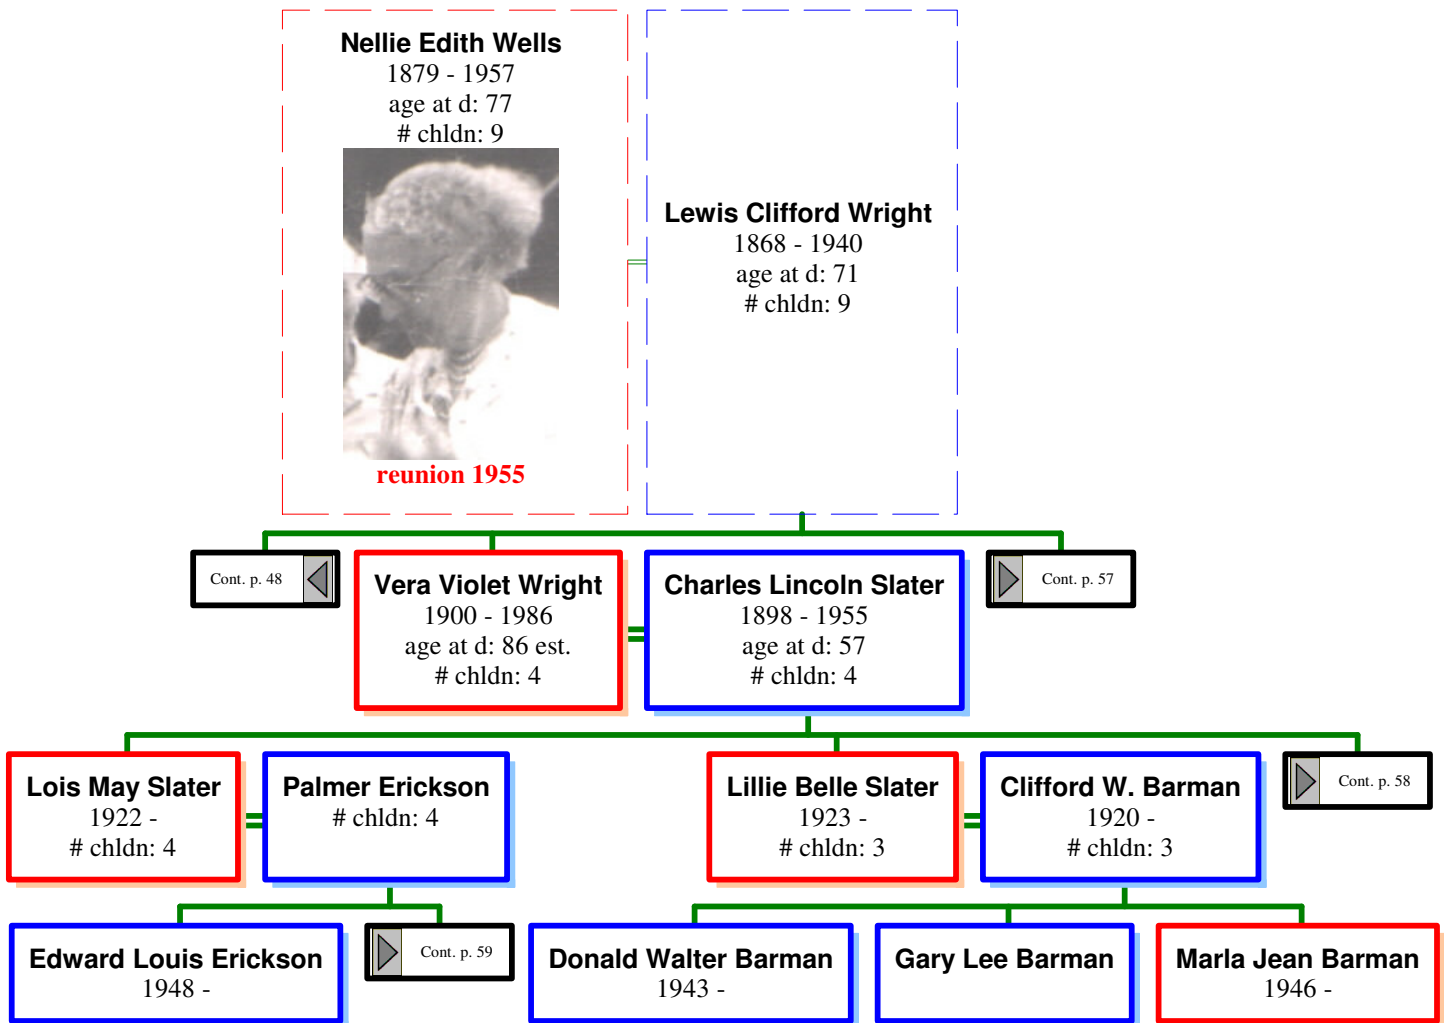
Nellie Edith Wells
1879 - 1957
age at d: 77
# chldn: 9
reunion 1955

Lewis Clifford Wright
1868 - 1940
age at d: 71
# chldn: 9

Cont. p. 48

Vera Violet Wright
1900 - 1986
age at d: 86 est.
# chldn: 4

Charles Lincoln Slater
1898 - 1955
age at d: 57
# chldn: 4

Cont. p. 57

Lois May Slater
1922 -
# chldn: 4

Palmer Erickson
# chldn: 4

Lillie Belle Slater
1923 -
# chldn: 3

Clifford W. Barman
1920 -
# chldn: 3

Cont. p. 58

Edward Louis Erickson
1948 -

Cont. p. 59

Donald Walter Barman
1943 -

Gary Lee Barman

Marla Jean Barman
1946 -